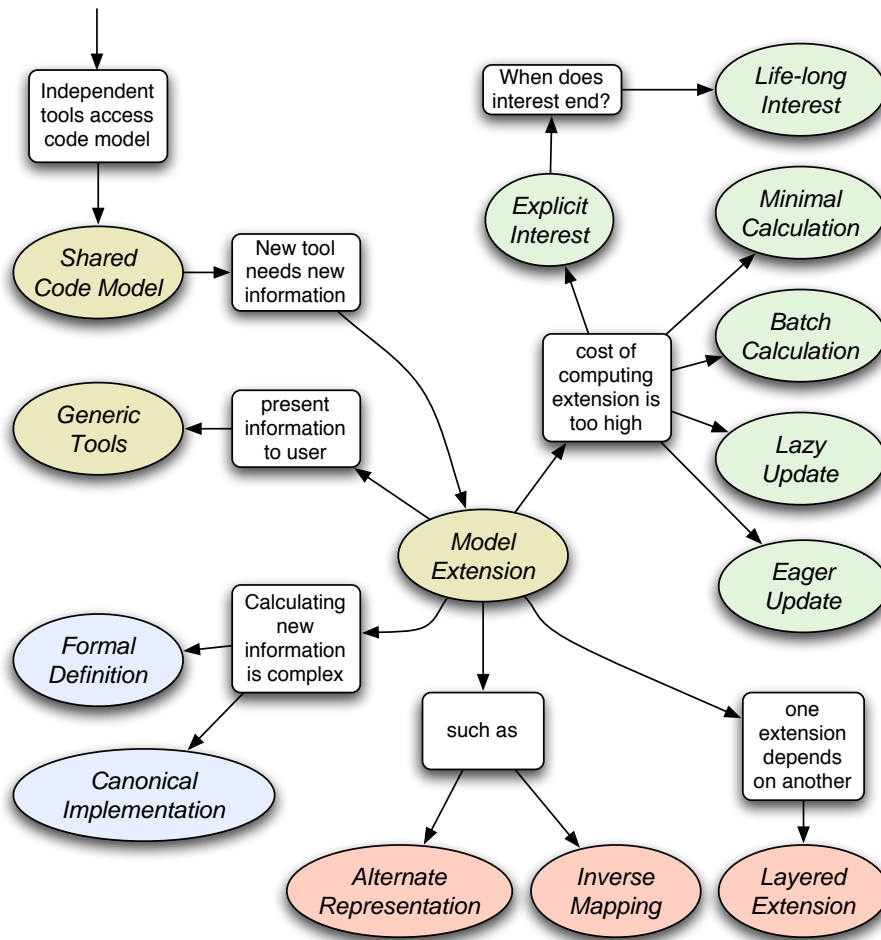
Independent tools access code model

Shared Code Model

New tool needs new information

When does interest end?

Life-long Interest

Explicit Interest

Minimal Calculation

Batch Calculation

cost of computing extension is too high

Lazy Update

Eager Update

Generic Tools

present information to user

Model Extension

Calculating new information is complex

Formal Definition

Canonical Implementation

such as

one extension depends on another

Alternate Representation

Inverse Mapping

Layered Extension